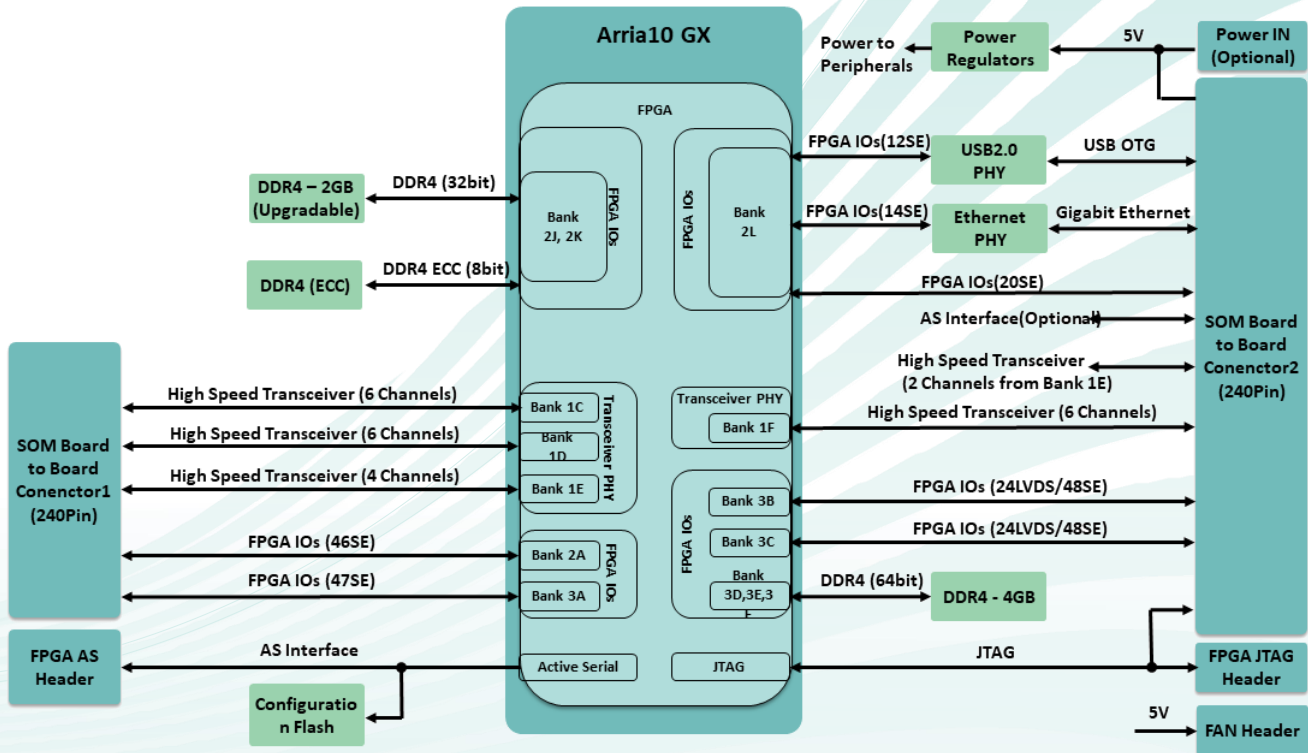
Arria10 GX

FPGA

Power to Peripherals

Power Regulators

5V

Power IN (Optional)

DDR4 – 2GB (Upgradable)

DDR4 (32bit)

Bank 2J, 2K

FPGA IOs

FPGA IOs

Bank 2L

FPGA IOs(12SE)

USB2.0 PHY

USB OTG

FPGA IOs(14SE)

Ethernet PHY

Gigabit Ethernet

DDR4 (ECC)

DDR4 ECC (8bit)

FPGA IOs(20SE)

AS Interface(Optional)

SOM Board to Board Conenctor2 (240Pin)

High Speed Transceiver (2 Channels from Bank 1E)

SOM Board to Board Conenctor1 (240Pin)

High Speed Transceiver (6 Channels)

Bank 1C

Transceiver PHY

Transceiver PHY

Bank 1F

High Speed Transceiver (6 Channels)

High Speed Transceiver (6 Channels)

Bank 1D

High Speed Transceiver (4 Channels)

Bank 1E

FPGA IOs

Bank 3B

FPGA IOs (24LVDS/48SE)

Bank 3C

FPGA IOs (24LVDS/48SE)

FPGA IOs (46SE)

Bank 2A

FPGA IOs

FPGA IOs (47SE)

Bank 3A

Bank 3D,3E,3F

DDR4 (64bit)

DDR4 - 4GB

FPGA AS Header

AS Interface

Active Serial

JTAG

JTAG

FPGA JTAG Header

Configuration Flash

5V

FAN Header